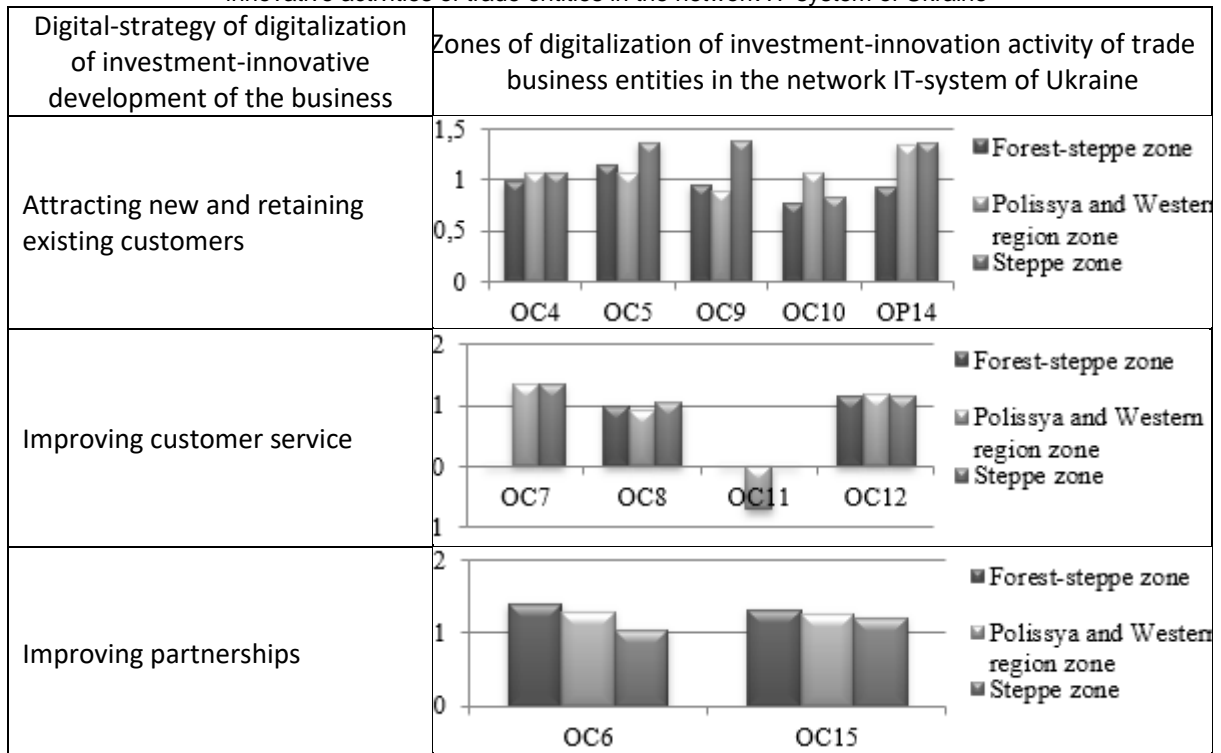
innovative activities of trade entities in the network IT-system of Ukraine

| Digital-strategy of digitalization of investment-innovative development of the business | Zones of digitalization of investment-innovation activity of trade business entities in the network IT-system of Ukraine |
|---|---|
| Attracting new and retaining existing customers | 1,5<br>1<br>0,5<br>0<br>OC4 OC5 OC9 OC10 OP14<br>Forest-steppe zone<br>Polissya and Western region zone<br>Steppe zone |
| Improving customer service | 2<br>1<br>0<br>1<br>OC7 OC8 OC11 OC12<br>Forest-steppe zone<br>Polissya and Western region zone<br>Steppe zone |
| Improving partnerships | 2<br>1<br>0<br>OC6 OC15<br>Forest-steppe zone<br>Polissya and Western region zone<br>Steppe zone |